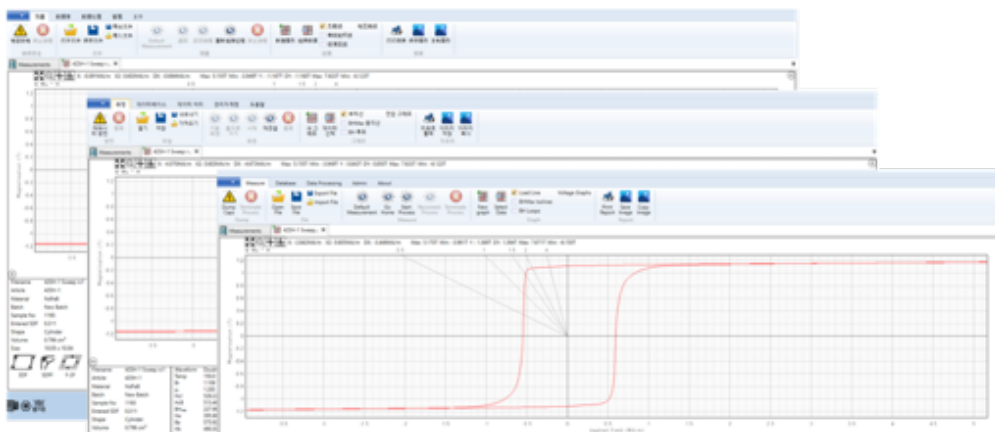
Measure Database Data Processing Admin About

Dump Card
Open File
Save File
Export File
Import File
Default Measurement
Go Home
Start Process
New graph
Select Data
Load Line
BH/Max Isolines
BH Contour
Voltage Graphs
Print Report
Save Image
Copy Image

Measurements

Filename
Article
Material
Batch
Sample No
Shape
Volume
Size

Measurements